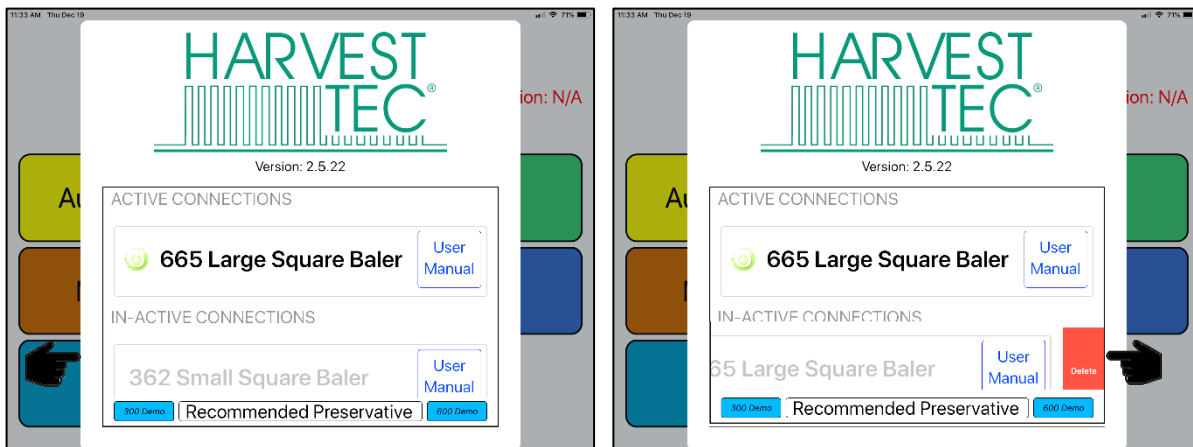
11:33 AM Thu Dec 19
71%

HARVEST TEC®

Version: 2.5.22

ion: N/A

Au

N

ACTIVE CONNECTIONS

665 Large Square Baler
User Manual

IN-ACTIVE CONNECTIONS

362 Small Square Baler
User Manual

300 Demo
Recommended Preservative
600 Demo

11:33 AM Thu Dec 19
71%

HARVEST TEC®

Version: 2.5.22

ion: N/A

Au

N

ACTIVE CONNECTIONS

665 Large Square Baler
User Manual

IN-ACTIVE CONNECTIONS

65 Large Square Baler
User Manual
Delete

300 Demo
Recommended Preservative
600 Demo